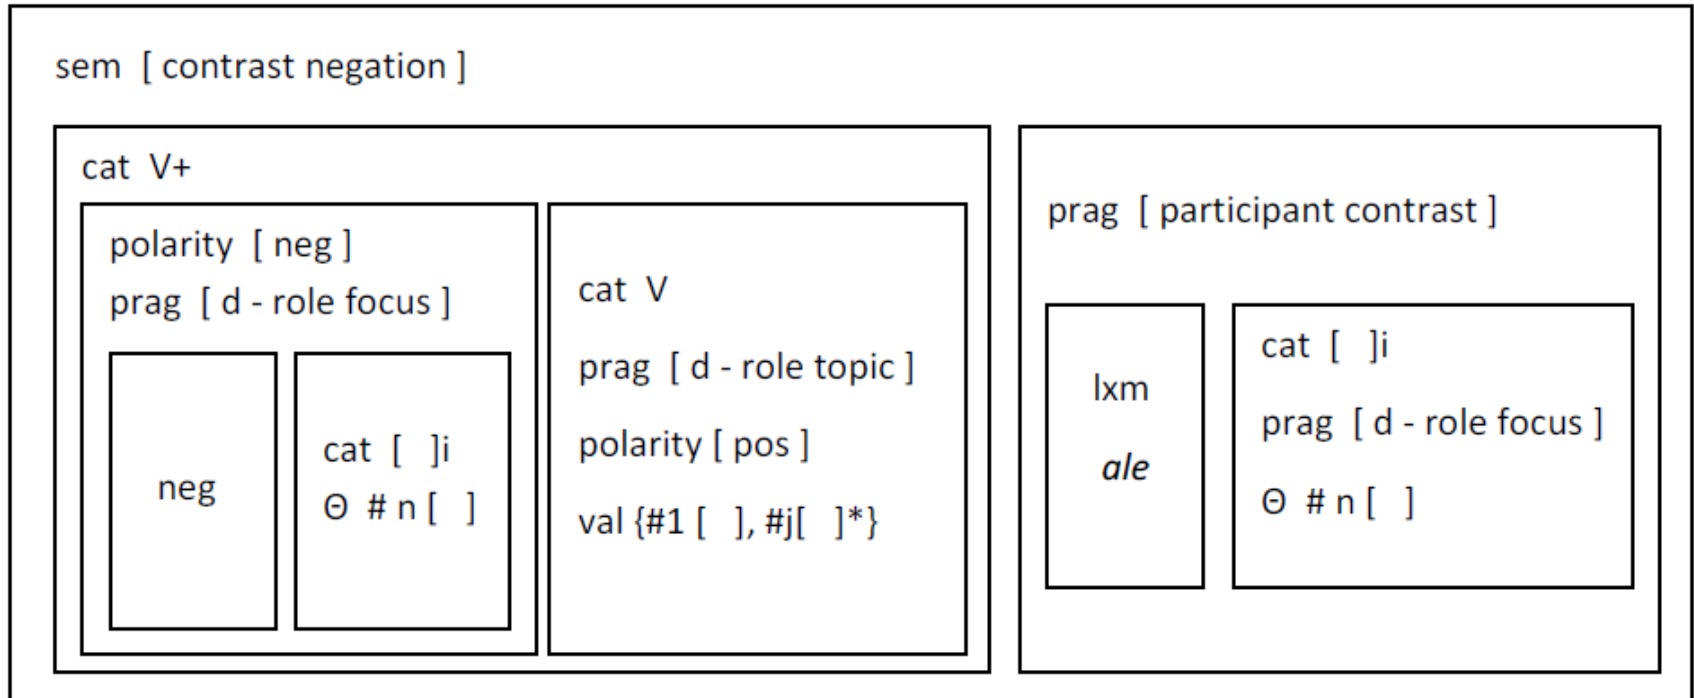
sem [ contrast negation ]

cat V+

polarity [ neg ]
prag [ d - role focus ]

neg

cat [ ]i
Θ # n [ ]

cat V
prag [ d - role topic ]
polarity [ pos ]
val {#1 [ ], #j[ ]*}

prag [ participant contrast ]

lxm
*ale*

cat [ ]i
prag [ d - role focus ]
Θ # n [ ]